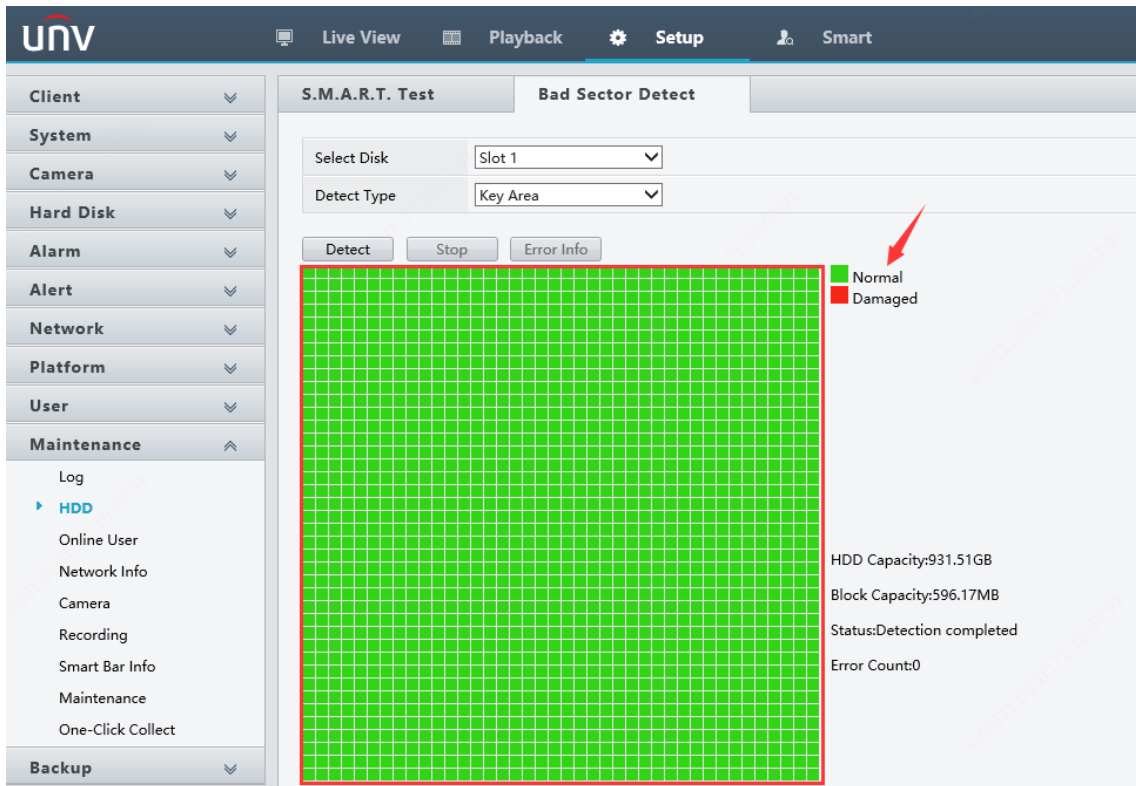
UNV

Live View
Playback
Setup
Smart

Client
System
Camera
Hard Disk
Alarm
Alert
Network
Platform
User
Maintenance
Log
HDD
Online User
Network Info
Camera
Recording
Smart Bar Info
Maintenance
One-Click Collect
Backup

S.M.A.R.T. Test
Bad Sector Detect

| Select Disk | Slot 1 |
|---|---|
| Detect Type | Key Area |

Detect
Stop
Error Info

Normal
Damaged

HDD Capacity:931.51GB
Block Capacity:596.17MB
Status:Detection completed
Error Count:0